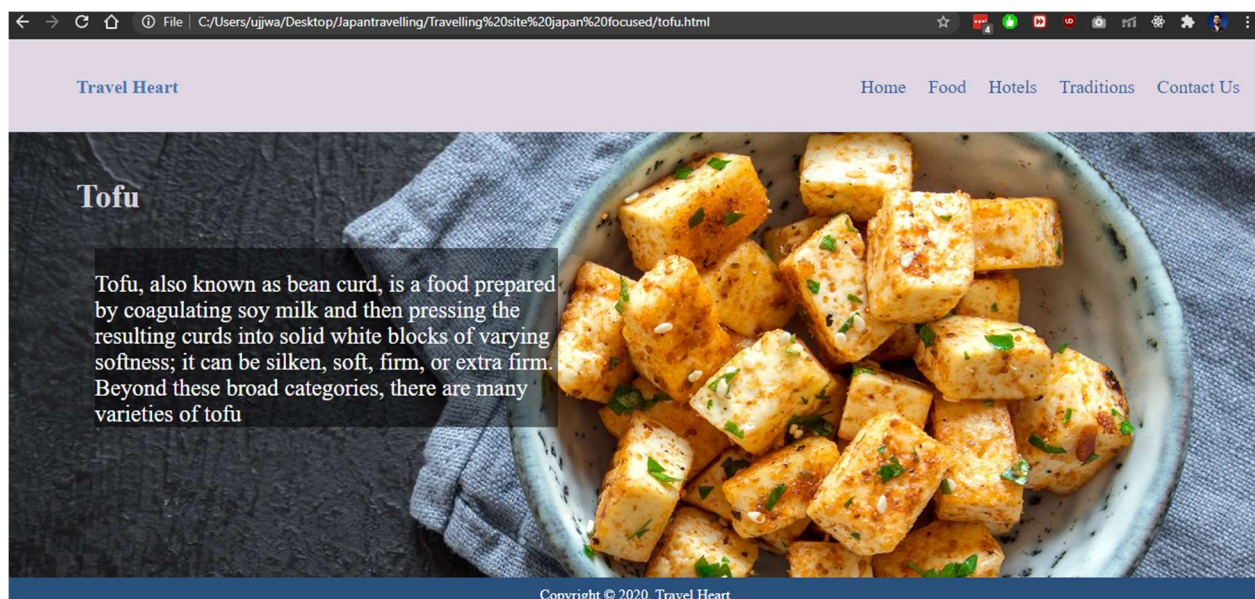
File | C:/Users/ujjwa/Desktop/Japantravelling/Travelling%20site%20japan%20focused/tofu.html

Travel Heart

Home Food Hotels Traditions Contact Us

Tofu

Tofu, also known as bean curd, is a food prepared by coagulating soy milk and then pressing the resulting curds into solid white blocks of varying softness; it can be silken, soft, firm, or extra firm. Beyond these broad categories, there are many varieties of tofu

Copyright © 2020, Travel Heart